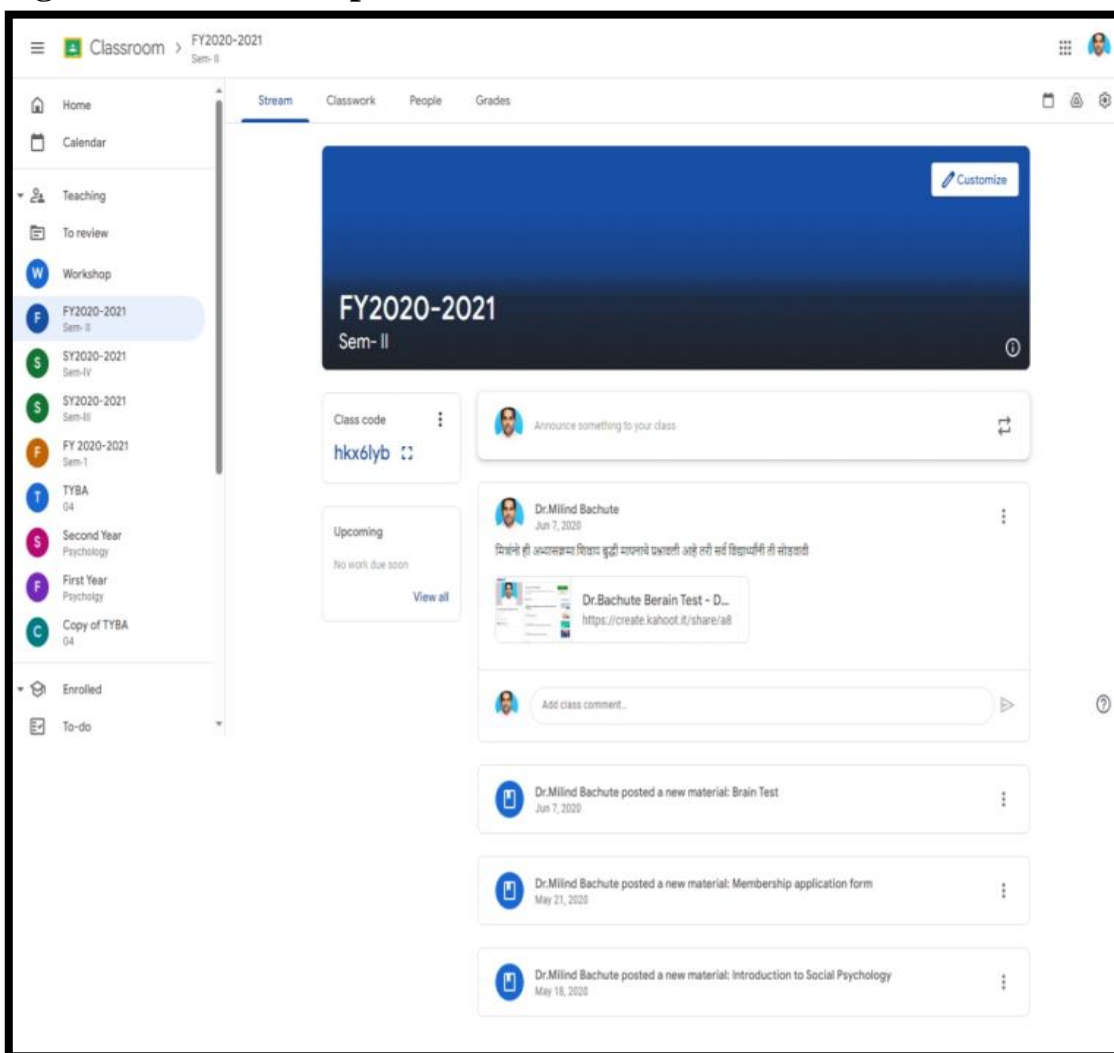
Classroom > FY2020-2021
Sem- II

Home
Calendar
Teaching
To review
W Workshop
F FY2020-2021
Sem- II
S SY2020-2021
Sem-IV
S SY2020-2021
Sem-III
F FY 2020-2021
Sem-1
T TYBA
04
S Second Year
Psychology
F First Year
Psycholgy
C Copy of TYBA
04
Enrolled
To-do

Stream Classwork People Grades

Customize

FY2020-2021
Sem- II

Class code
hkx6lyb

Upcoming
No work due soon
View all

Announce something to your class

Dr.Milind Bachute
Jun 7, 2020
मित्रांनो ही अभ्यासक्रमा व्यतिरिक्त बुद्धी मापनाचे प्रश्नावली आहे तरी सर्व विद्यार्थ्यांनी ती सोडवावी

Dr.Bachute Berain Test - D...
https://create.kahoot.it/share/a8

Add class comment...

Dr.Milind Bachute posted a new material: Brain Test
Jun 7, 2020

Dr.Milind Bachute posted a new material: Membership application form
May 21, 2020

Dr.Milind Bachute posted a new material: Introduction to Social Psychology
May 18, 2020